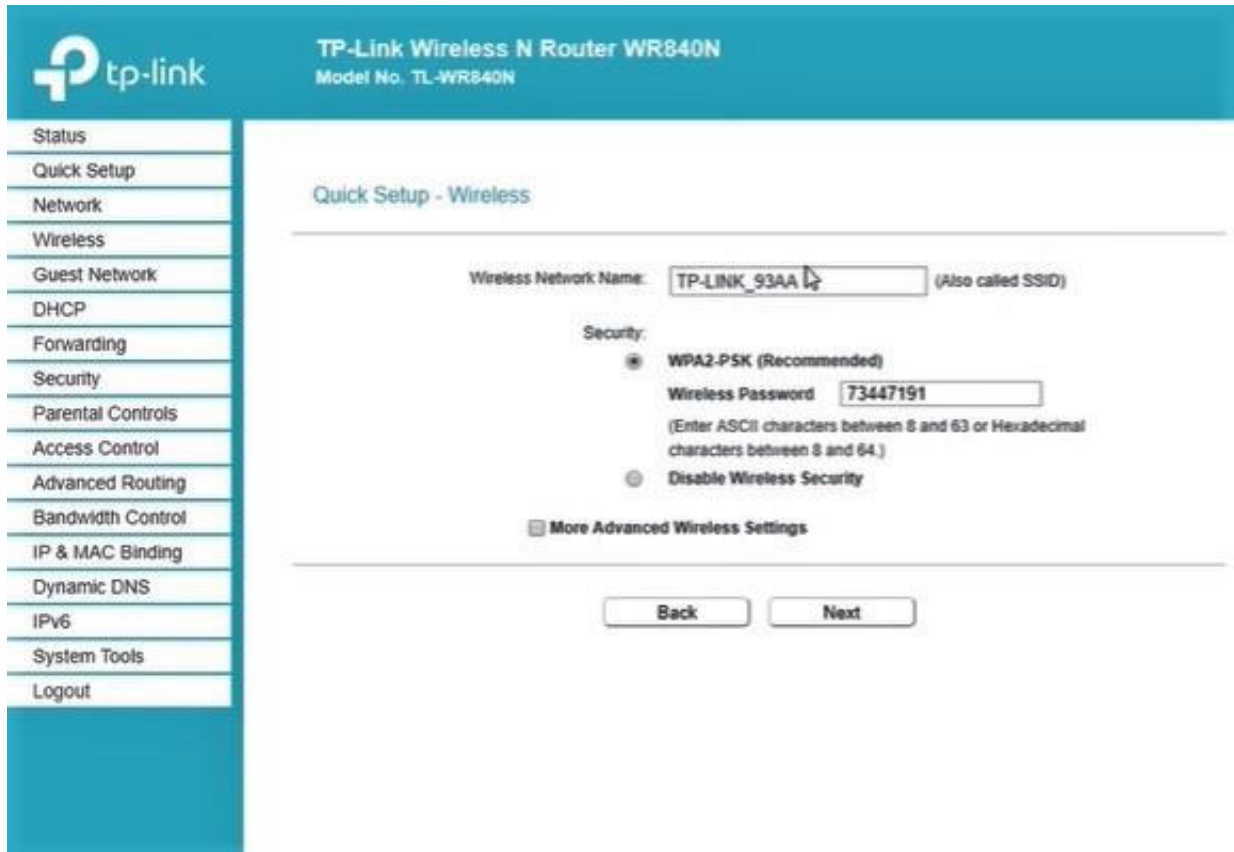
tp-link

TP-Link Wireless N Router WR840N
Model No. TL-WR840N

Status
Quick Setup
Network
Wireless
Guest Network
DHCP
Forwarding
Security
Parental Controls
Access Control
Advanced Routing
Bandwidth Control
IP & MAC Binding
Dynamic DNS
IPv6
System Tools
Logout

Quick Setup - Wireless

Wireless Network Name: TP-LINK_93AA (Also called SSID)

Security:
WPA2-PSK (Recommended)
Wireless Password 73447191
(Enter ASCII characters between 8 and 63 or Hexadecimal characters between 8 and 64.)
Disable Wireless Security

More Advanced Wireless Settings

Back Next